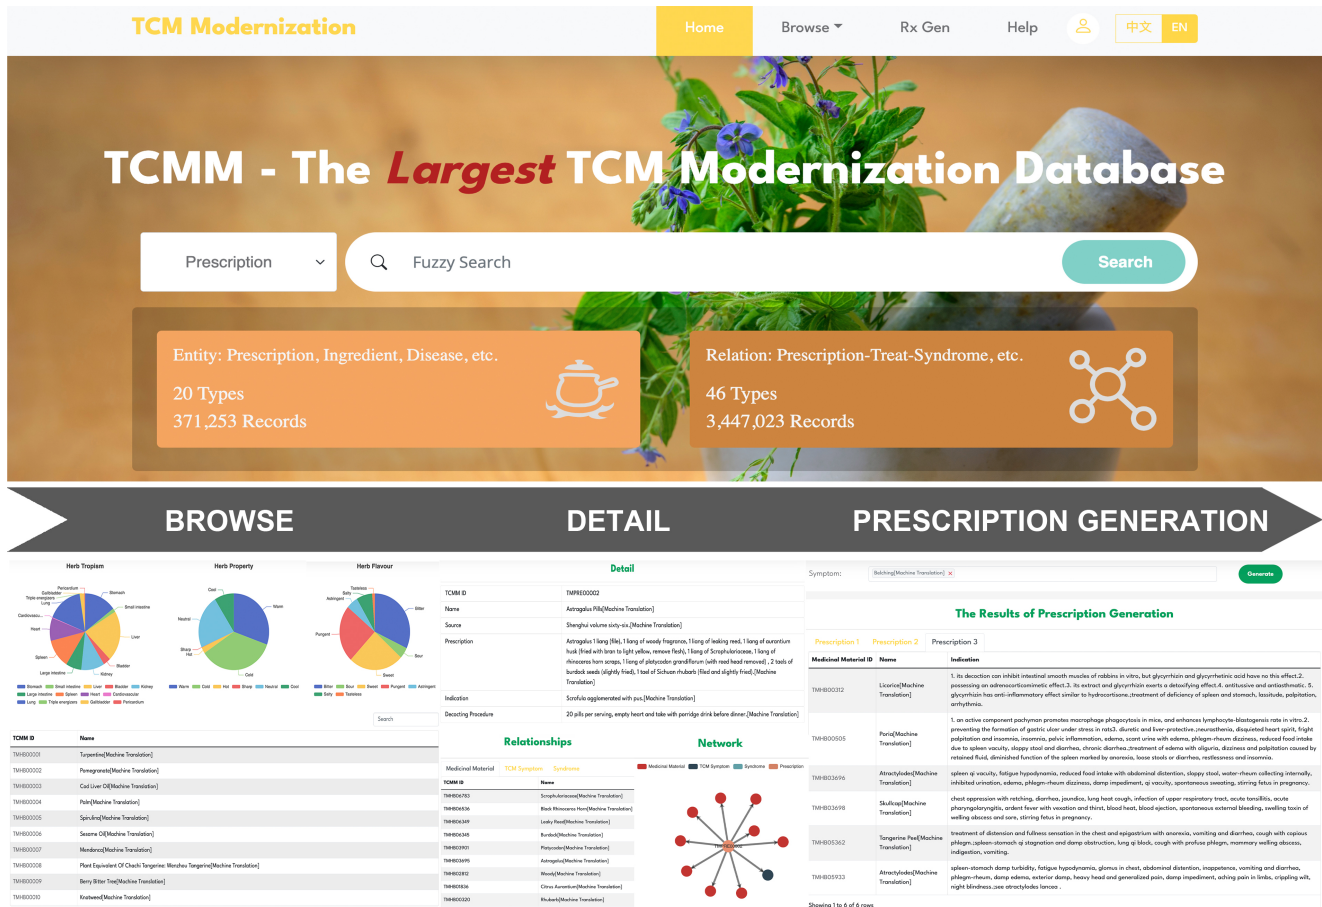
TCM Modernization

Home Browse Rx Gen Help 中文 EN

TCMM - The Largest TCM Modernization Database

Prescription

Fuzzy Search

Search

Entity: Prescription, Ingredient, Disease, etc.

20 Types
371,253 Records

Relation: Prescription-Treat-Syndrome, etc.

46 Types
3,447,023 Records

BROWSE

DETAIL

PRESCRIPTION GENERATION

Herb Tropism

Herb Property

Herb Flavour

Search

| TCMM ID | Name |
|---|---|
| TMHB00001 | Turpentine[Machine Translation] |
| TMHB00002 | Pomegranate[Machine Translation] |
| TMHB00003 | Cod Liver Oil[Machine Translation] |
| TMHB00004 | Palm[Machine Translation] |
| TMHB00005 | Spirulina[Machine Translation] |
| TMHB00006 | Sesame Oil[Machine Translation] |
| TMHB00007 | Mandarin[Machine Translation] |
| TMHB00008 | Plant Equivalent Of Chachi Tangerine: Wenzhou Tangerine[Machine Translation] |
| TMHB00009 | Berry Bitter Tree[Machine Translation] |
| TMHB00010 | Knotweed[Machine Translation] |

Detail

| TCMM ID | TMPRE00002 |
|---|---|
| Name | Astragalus Pills[Machine Translation] |
| Source | Shenghui volume sixty-six.[Machine Translation] |
| Prescription | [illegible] |
| Indication | Scrofula agglomerated with pus.[Machine Translation] |
| Decocting Procedure | 20 pills per serving, empty heart and take with porridge drink before dinner.[Machine Translation] |

Relationships

Network

Symptom: Belching[Machine Translation]

Generate

The Results of Prescription Generation

Prescription 1 Prescription 2 Prescription 3

| Medicinal Material ID | Name | Indication |
|---|---|---|
| TMHB00312 | Licorice[Machine Translation] | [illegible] |
| TMHB00505 | Poria[Machine Translation] | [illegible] |
| TMHB03696 | Atractylodes[Machine Translation] | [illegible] |
| TMHB03698 | Skullcap[Machine Translation] | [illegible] |
| TMHB05362 | Tangerine Peel[Machine Translation] | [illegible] |
| TMHB05933 | Atractylodes[Machine Translation] | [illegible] |

Showing 1 to 6 of 6 rows